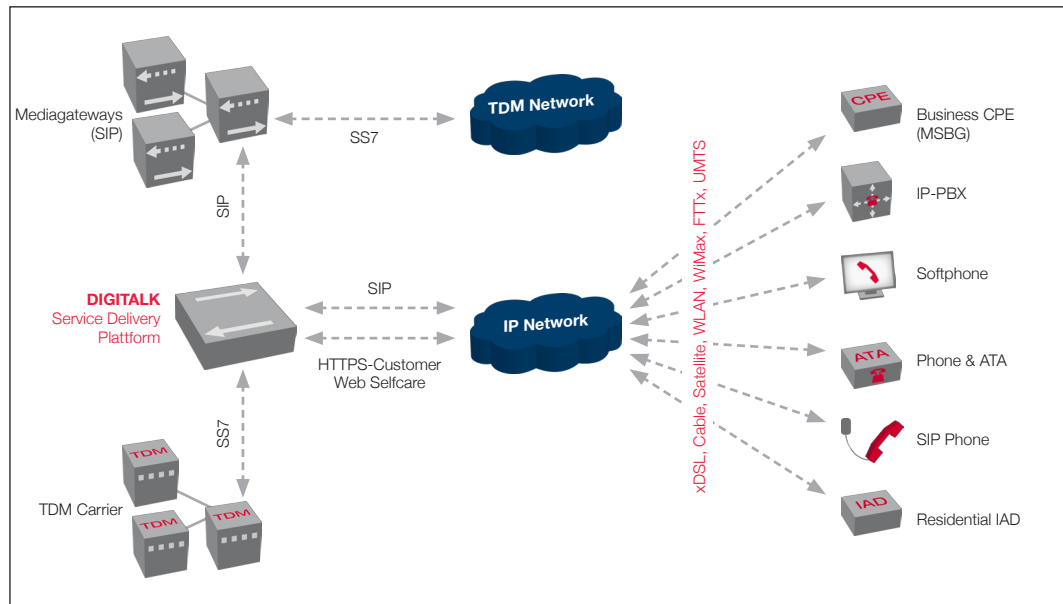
Mediagateways (SIP)

SS7

TDM Network

SIP

DIGITALK
Service Delivery Platform

SIP

IP Network

HTTPS-Customer Web Selfcare

SS7

TDM

TDM Carrier

TDM

TDM

xDSL, Cable, Satellite, WLAN, WiMax, FTTx, UMTS

CPE

Business CPE (MSBG)

IP-PBX

Softphone

ATA

Phone & ATA

SIP Phone

IAD

Residential IAD